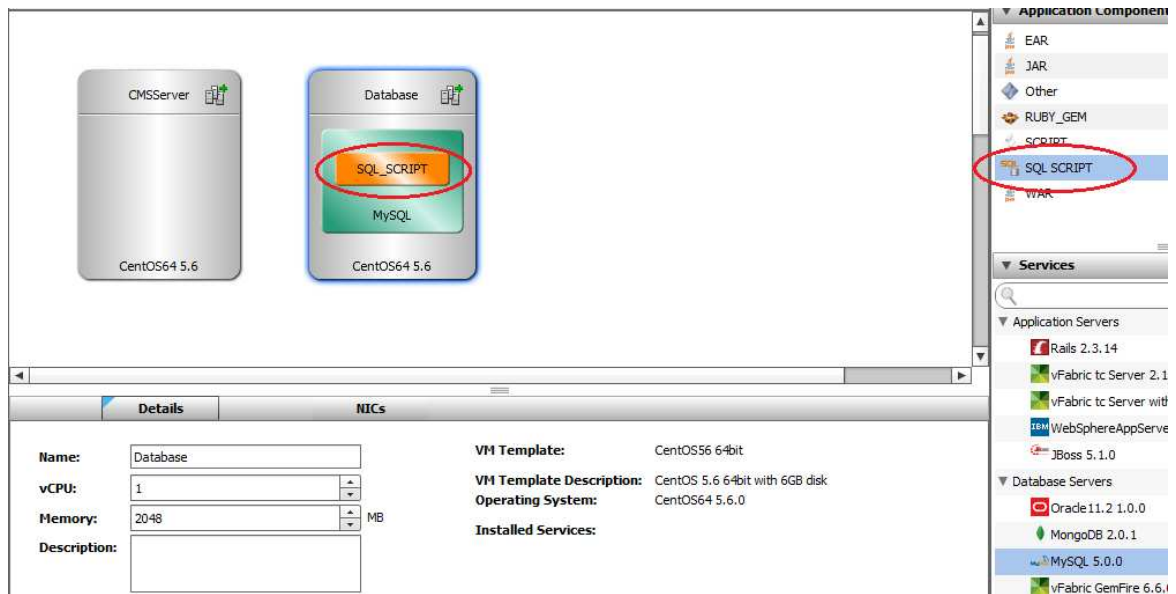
CMSServer

CentOS64 5.6

Database

SQL_SCRIPT

MySQL

CentOS64 5.6

▼ Application Component

EAR

JAR

Other

RUBY_GEM

SCRIPT

SQL SCRIPT

WAR

▼ Services

▼ Application Servers

Rails 2.3.14

vFabric tc Server 2.1

vFabric tc Server with

WebSphereAppServe

JBoss 5.1.0

▼ Database Servers

Oracle11.2 1.0.0

MongoDB 2.0.1

MySQL 5.0.0

vFabric GemFire 6.6.

Details

NICs

Name: Database

vCPU: 1

Memory: 2048 MB

Description:

VM Template: CentOS56 64bit

VM Template Description: CentOS 5.6 64bit with 6GB disk

Operating System: CentOS64 5.6.0

Installed Services: